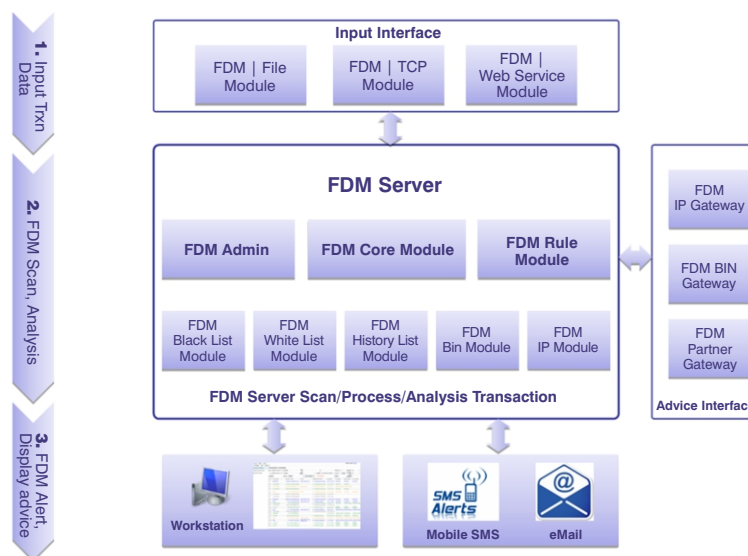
1. Input Txn Data

2. FDM Scan, Analysis

3. FDM Alert, Display advice

Input Interface

FDM | File Module

FDM | TCP Module

FDM | Web Service Module

FDM Server

FDM Admin

FDM Core Module

FDM Rule Module

FDM Black List Module

FDM White List Module

FDM History List Module

FDM Bin Module

FDM IP Module

FDM Server Scan/Process/Analysis Transaction

FDM IP Gateway

FDM BIN Gateway

FDM Partner Gateway

Advice Interfac

Workstation

SMS Alerts

Mobile SMS

eMail